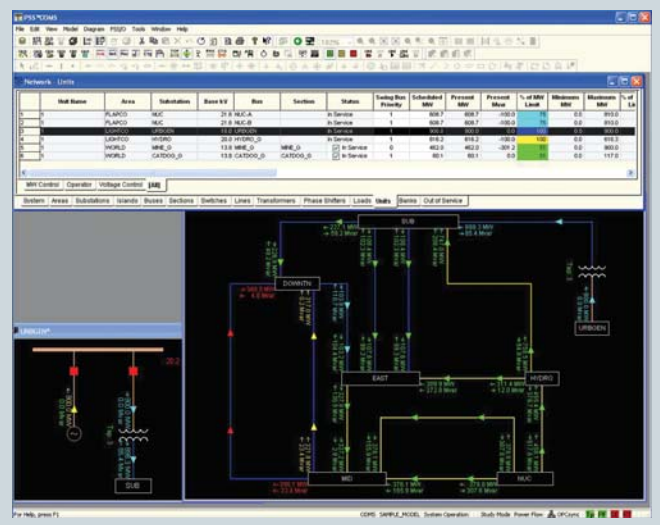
PSS®ODMS

File Edit View Model Diagram PSS/O Tools Window Help

Network Units

| | Unit Name | Area | Substation | Base kV | Bus | Section | Status | Swing Bus Priority | Scheduled MW | Present MW | Present Mvar | % of MW Limit | Minimum MW | Maximum MW |
|---|---|---|---|---|---|---|---|---|---|---|---|---|---|---|
| 1 | 1 | FLAPCO | NUC | 21.6 | NUC-A | | In Service | 1 | 608.7 | 608.7 | -100.0 | 75 | 0.0 | 810.0 |
| 2 | 1 | FLAPCO | NUC | 21.6 | NUC-B | | In Service | 1 | 608.7 | 608.7 | -100.0 | 75 | 0.0 | 810.0 |
| 3 | 1 | LIGHTCO | URBGEN | 15.0 | URBGEN | | In Service | 1 | 900.0 | 900.0 | 0.0 | 100 | 0.0 | 900.0 |
| 4 | 1 | LIGHTCO | HYDRO | 20.0 | HYDRO_G | | In Service | 1 | 816.2 | 816.2 | -100.0 | 100 | 0.0 | 816.3 |
| 5 | 1 | WORLD | MINE_G | 13.8 | MINE_G | MINE_G | In Service | 0 | 462.0 | 462.0 | -201.2 | 51 | 0.0 | 900.0 |
| 6 | 1 | WORLD | CATDOG_G | 13.8 | CATDOG_G | CATDOG_G | In Service | 1 | 60.1 | 60.1 | 0.0 | 51 | 0.0 | 117.0 |

MW Control Operator Voltage Control [All]

System Areas Substations Islands Buses Sections Switches Lines Transformers Phase Shifters Loads Units Banks Out of Service

URBGEN

SUB

DOWNTN

SUB

URBGEN

EAST

HYDRO

MID

NUC

For Help, press F1

ODMS SAMPLE_MODEL System Operation Study Mode Power Flow OPCsync